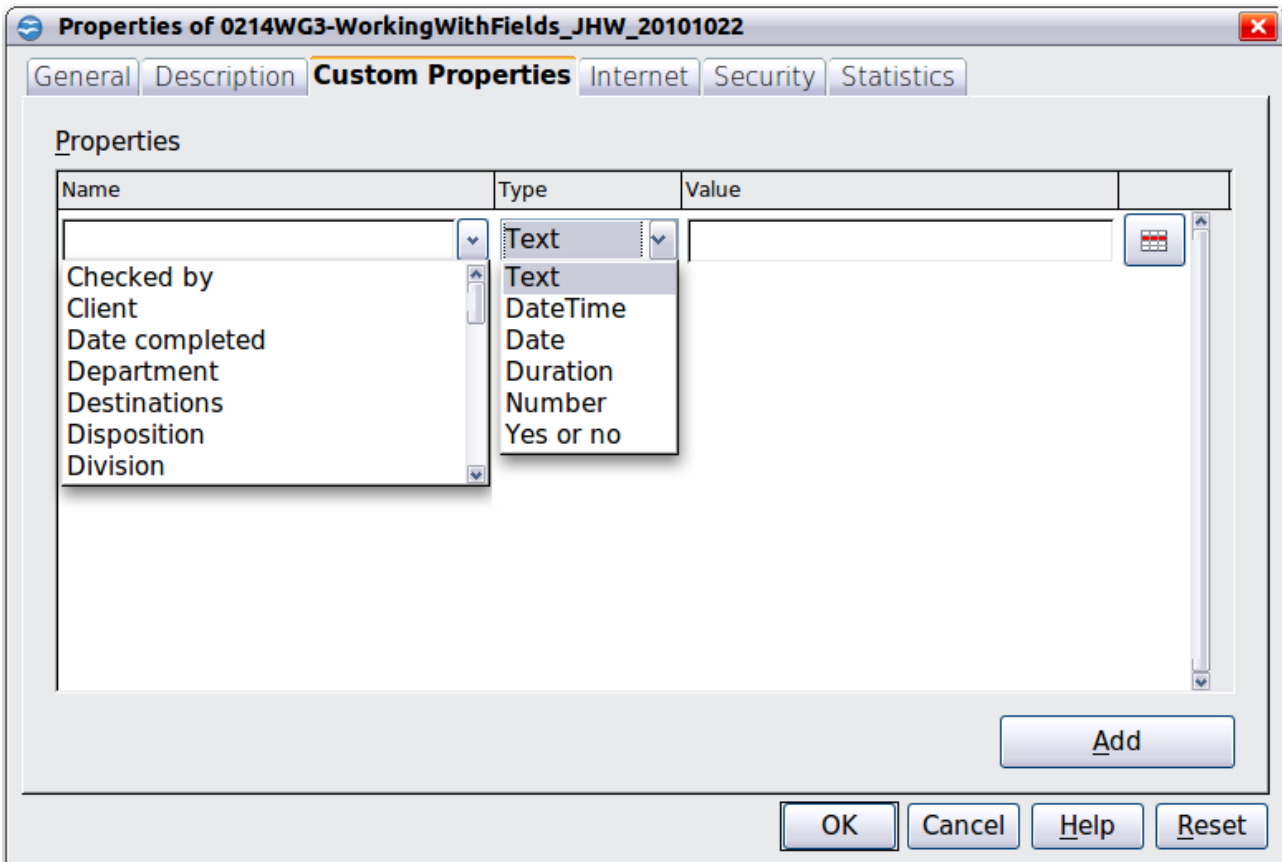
Properties of 0214WG3-WorkingWithFields_JHW_20101022

General Description Custom Properties Internet Security Statistics

Properties

| Name | Type | Value |
|---|---|---|
| | Text | |

Checked by
Client
Date completed
Department
Destinations
Disposition
Division

Text
DateTime
Date
Duration
Number
Yes or no

Add

OK Cancel Help Reset